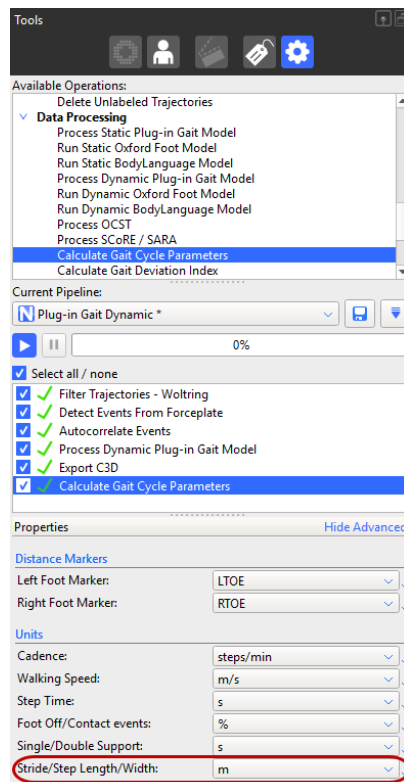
Tools

Available Operations:
Delete Unlabeled Trajectories
Data Processing
Process Static Plug-in Gait Model
Run Static Oxford Foot Model
Run Static BodyLanguage Model
Process Dynamic Plug-in Gait Model
Run Dynamic Oxford Foot Model
Run Dynamic BodyLanguage Model
Process OCST
Process SCoRE / SARA
Calculate Gait Cycle Parameters
Calculate Gait Deviation Index

Current Pipeline:
Plug-in Gait Dynamic *

0%

Select all / none
Filter Trajectories - Woltring
Detect Events From Forceplate
Autocorrelate Events
Process Dynamic Plug-in Gait Model
Export C3D
Calculate Gait Cycle Parameters

Properties
Hide Advanced

Distance Markers

| | |
|---|---|
| Left Foot Marker: | LTOE |
| Right Foot Marker: | RTOE |

Units

| | |
|---|---|
| Cadence: | steps/min |
| Walking Speed: | m/s |
| Step Time: | s |
| Foot Off/Contact events: | % |
| Single/Double Support: | s |
| Stride/Step Length/Width: | m |